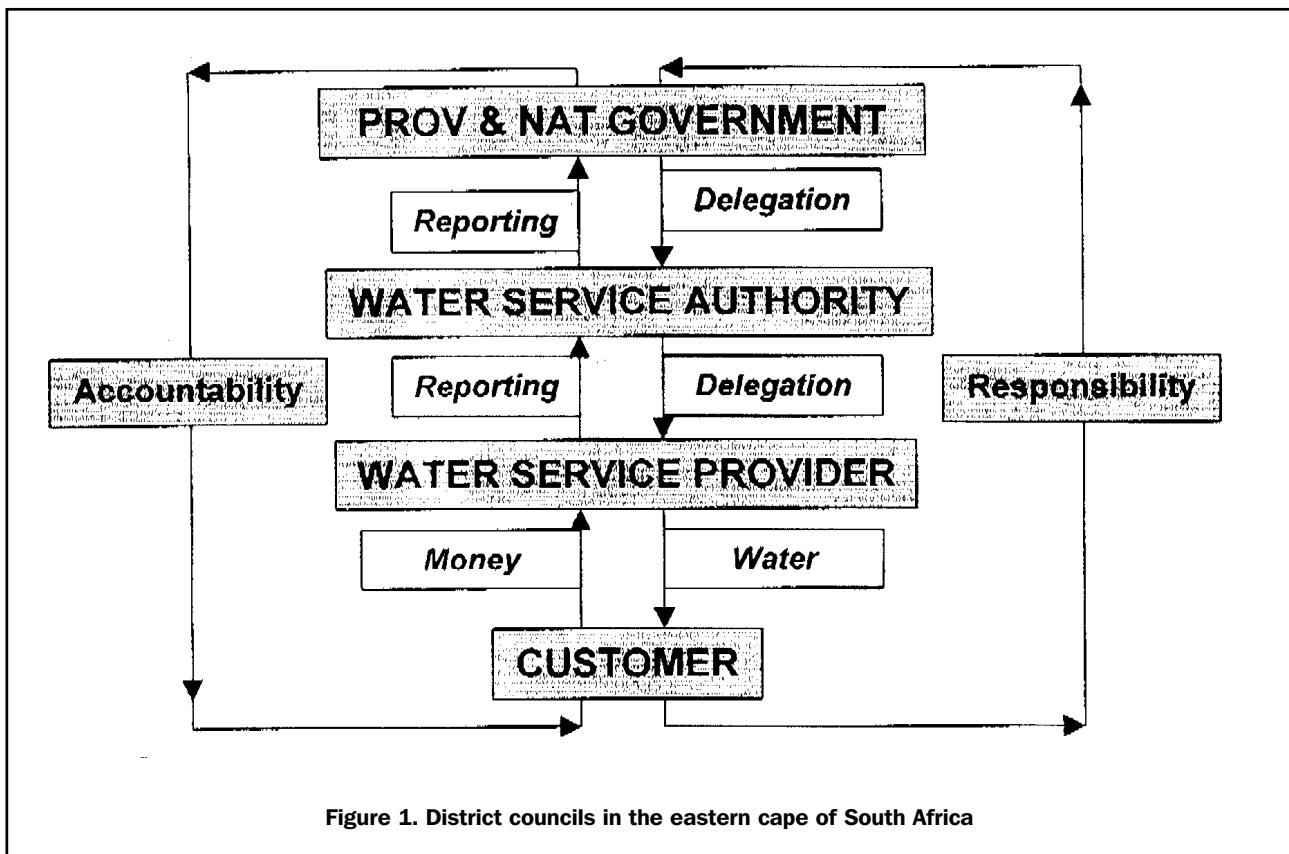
PROV & NAT GOVERNMENT

Reporting

Delegation

WATER SERVICE AUTHORITY

Accountability

Reporting

Delegation

Responsibility

WATER SERVICE PROVIDER

Money

Water

CUSTOMER

Figure 1. District councils in the eastern cape of South Africa